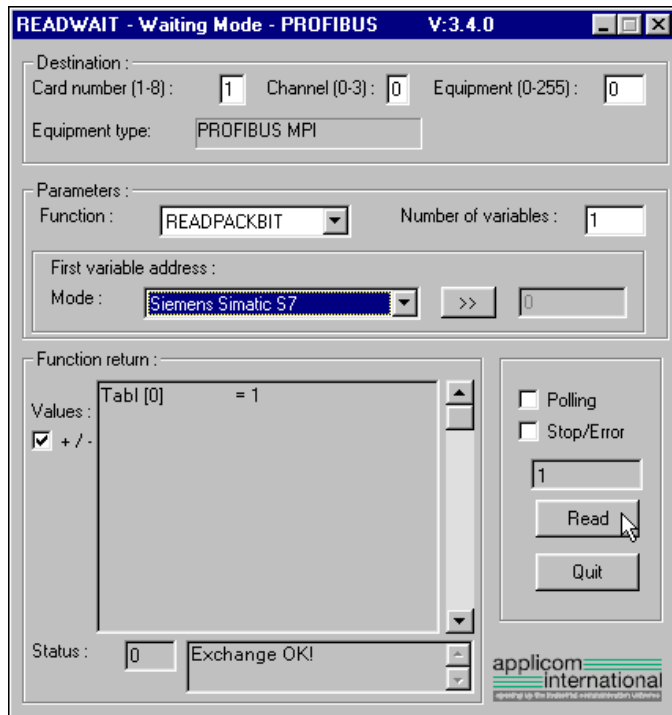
READWAIT - Waiting Mode - PROFIBUS V:3.4.0

Destination :
Card number (1-8) : 1
Channel (0-3) : 0
Equipment (0-255) : 0
Equipment type: PROFIBUS MPI

Parameters :
Function : READPACKBIT
Number of variables : 1
First variable address :
Mode : Siemens Simatic S7
>>
0

Function return :
Values :
+ / -
Tabl [0] = 1

Polling
Stop/Error
1
Read
Quit

Status : 0
Exchange OK!

applicom international
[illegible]